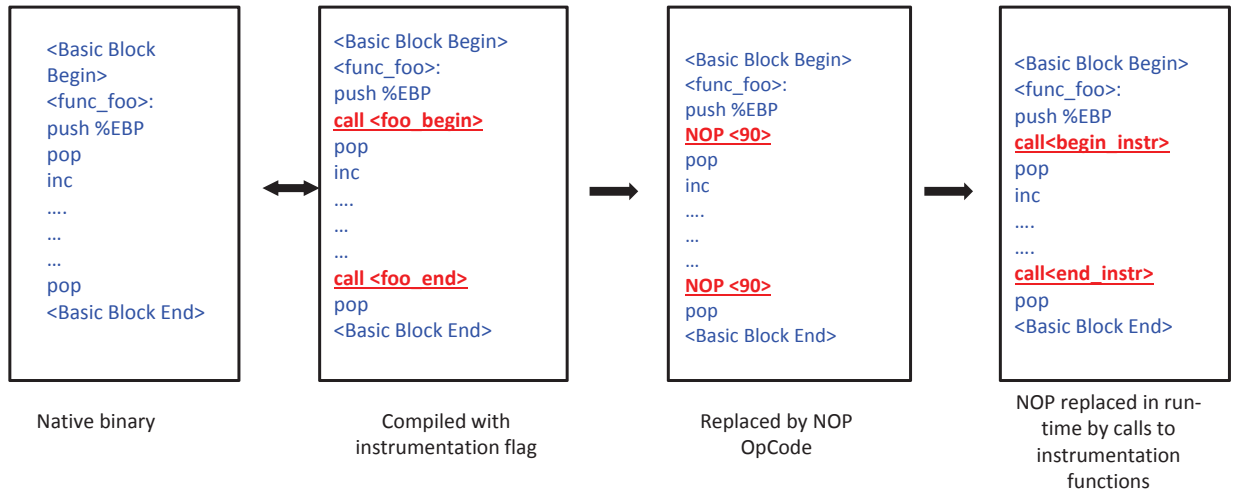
<Basic Block Begin>
<func_foo>:
push %EBP
pop
inc
….
…
…
pop
<Basic Block End>

Native binary

<Basic Block Begin>
<func_foo>:
push %EBP
call <foo_begin>
pop
inc
….
…
…
call <foo_end>
pop
<Basic Block End>

Compiled with instrumentation flag

<Basic Block Begin>
<func_foo>:
push %EBP
NOP <90>
pop
inc
….
…
…
NOP <90>
pop
<Basic Block End>

Replaced by NOP OpCode

<Basic Block Begin>
<func_foo>:
push %EBP
call<begin_instr>
pop
inc
….
….
call<end_instr>
pop
<Basic Block End>

NOP replaced in run-time by calls to instrumentation functions